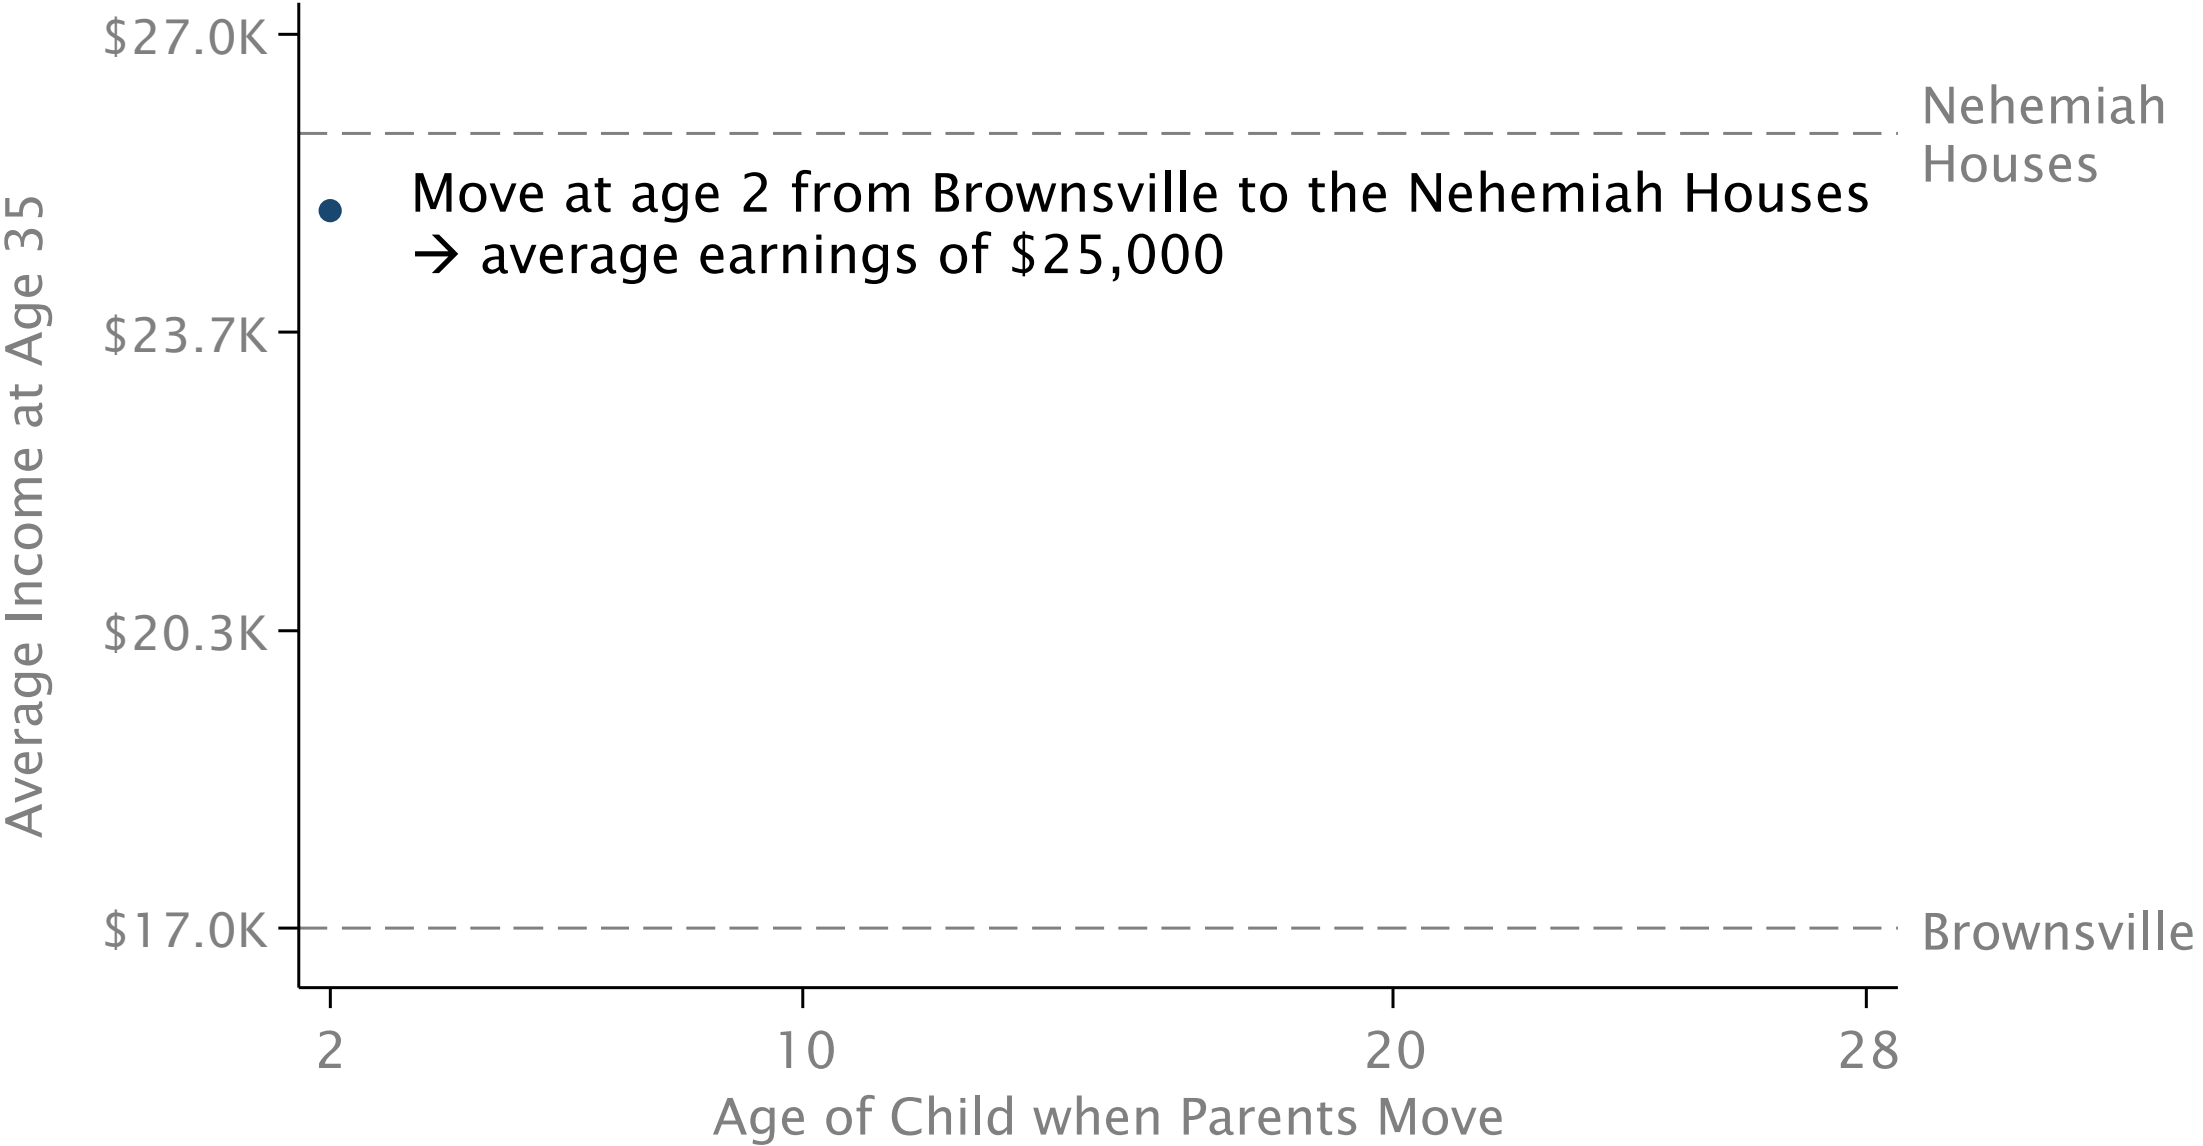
Average Income at Age 35

$27.0K
$23.7K
$20.3K
$17.0K

Nehemiah Houses

Move at age 2 from Brownsville to the Nehemiah Houses
→ average earnings of $25,000

Brownsville

2
10
20
28

Age of Child when Parents Move